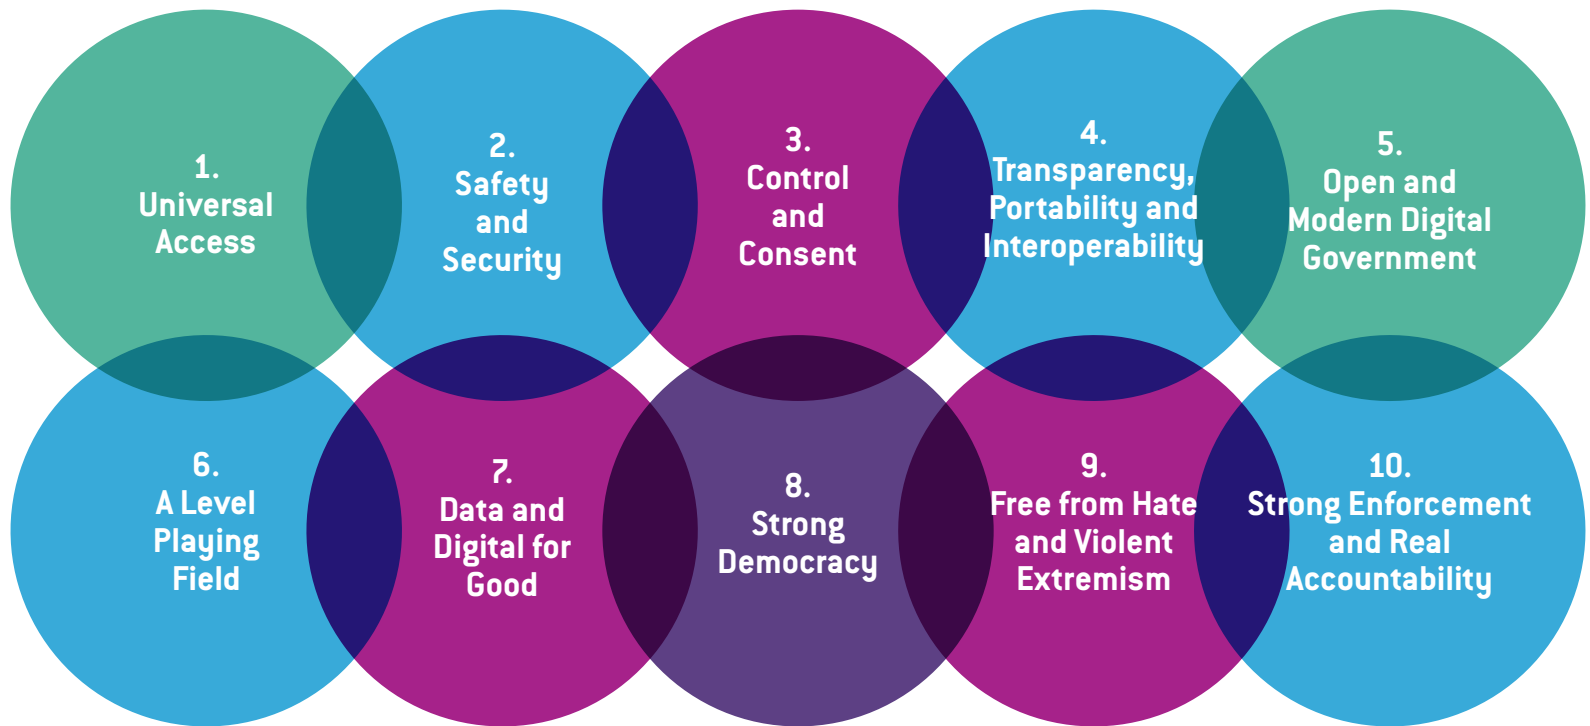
1.
Universal Access

2.
Safety and Security

3.
Control and Consent

4.
Transparency, Portability and Interoperability

5.
Open and Modern Digital Government

6.
A Level Playing Field

7.
Data and Digital for Good

8.
Strong Democracy

9.
Free from Hate and Violent Extremism

10.
Strong Enforcement and Real Accountability